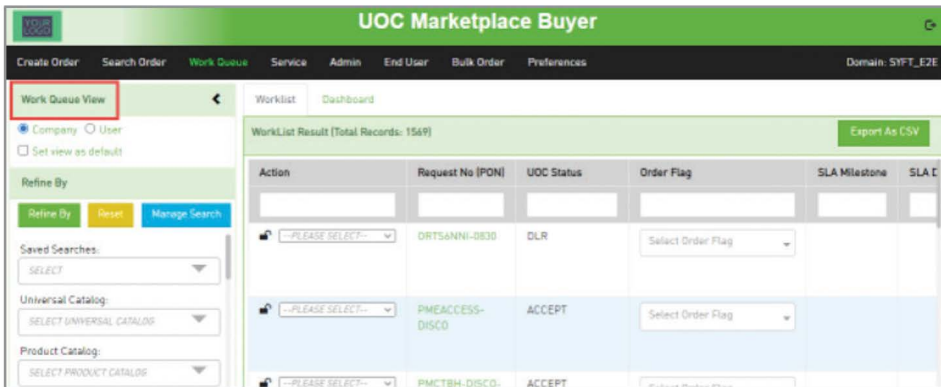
YOUR LOGO

UOC Marketplace Buyer

Create Order Search Order Work Queue Service Admin End User Bulk Order Preferences

Domain: SYFT_E2E

Work Queue View

Company User

Set view as default

Refine By

Refine By Reset Manage Search

Saved Searches:

SELECT

Universal Catalog:

SELECT UNIVERSAL CATALOG

Product Catalog:

SELECT PRODUCT CATALOG

Worklist Dashboard

WorkList Result (Total Records: 1569)

Export As CSV

| Action | Request No (PON) | UOC Status | Order Flag | SLA Milestone | SLA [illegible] |
|---|---|---|---|---|---|
| --PLEASE SELECT-- | DRTS6NNI-0830 | DLR | Select Order Flag | | |
| --PLEASE SELECT-- | PMEACCESS-DISCO | ACCEPT | Select Order Flag | | |
| --PLEASE SELECT-- | PMCTBH-DISCO- | ACCEPT | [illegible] | | |